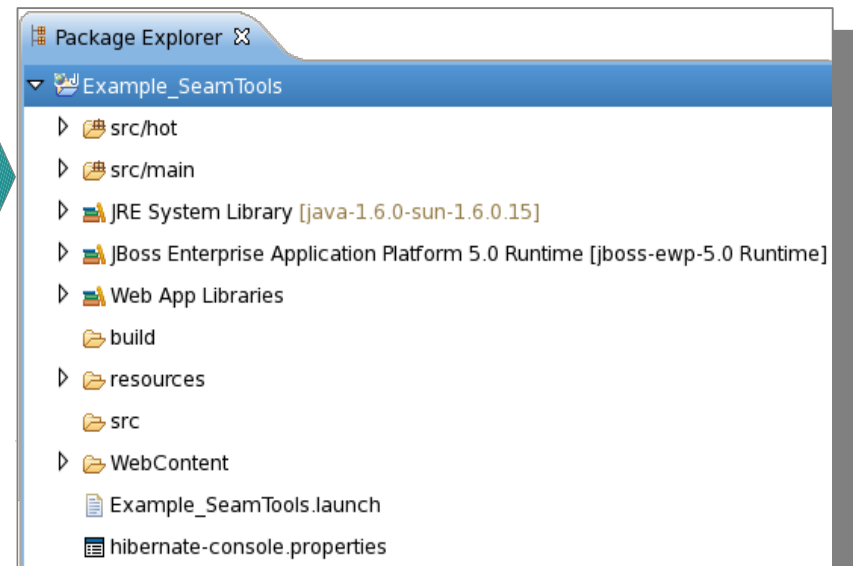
Package Explorer

Example_SeamTools

src/hot

src/main

JRE System Library [java-1.6.0-sun-1.6.0.15]

JBoss Enterprise Application Platform 5.0 Runtime [jboss-ewp-5.0 Runtime]

Web App Libraries

build

resources

src

WebContent

Example_SeamTools.launch

hibernate-console.properties